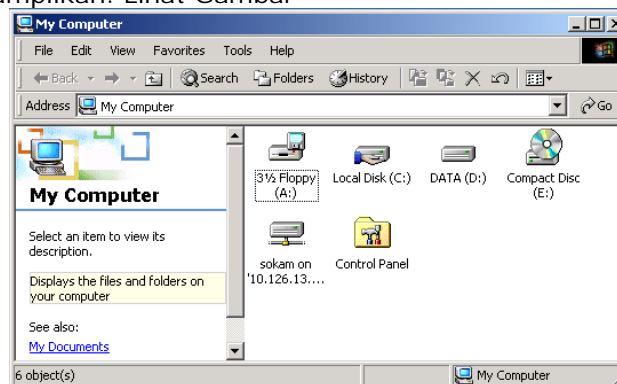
ampilkan. Lihat Gambar

My Computer

File Edit View Favorites Tools Help

Back Search Folders History

Address My Computer Go

My Computer

Select an item to view its description.

Displays the files and folders on your computer

See also:

My Documents

3½ Floppy (A:)

Local Disk (C:)

DATA (D:)

Compact Disc (E:)

sokam on '10.126.13....

Control Panel

6 object(s)

My Computer